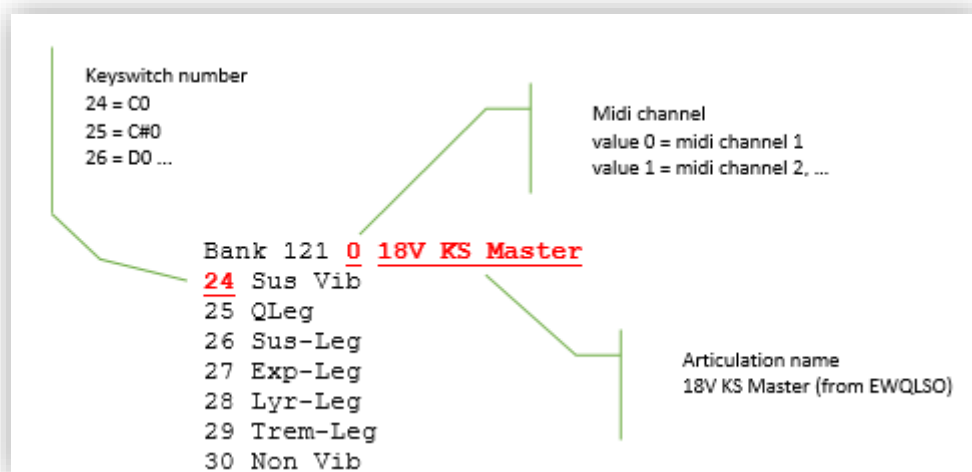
Keyswitch number
24 = C0
25 = C#0
26 = D0 ...

Midi channel
value 0 = midi channel 1
value 1 = midi channel 2, ...

Bank 121 0 18V KS Master
24 Sus Vib
25 QLeg
26 Sus-Leg
27 Exp-Leg
28 Lyr-Leg
29 Trem-Leg
30 Non Vib

Articulation name
18V KS Master (from EWQLSO)